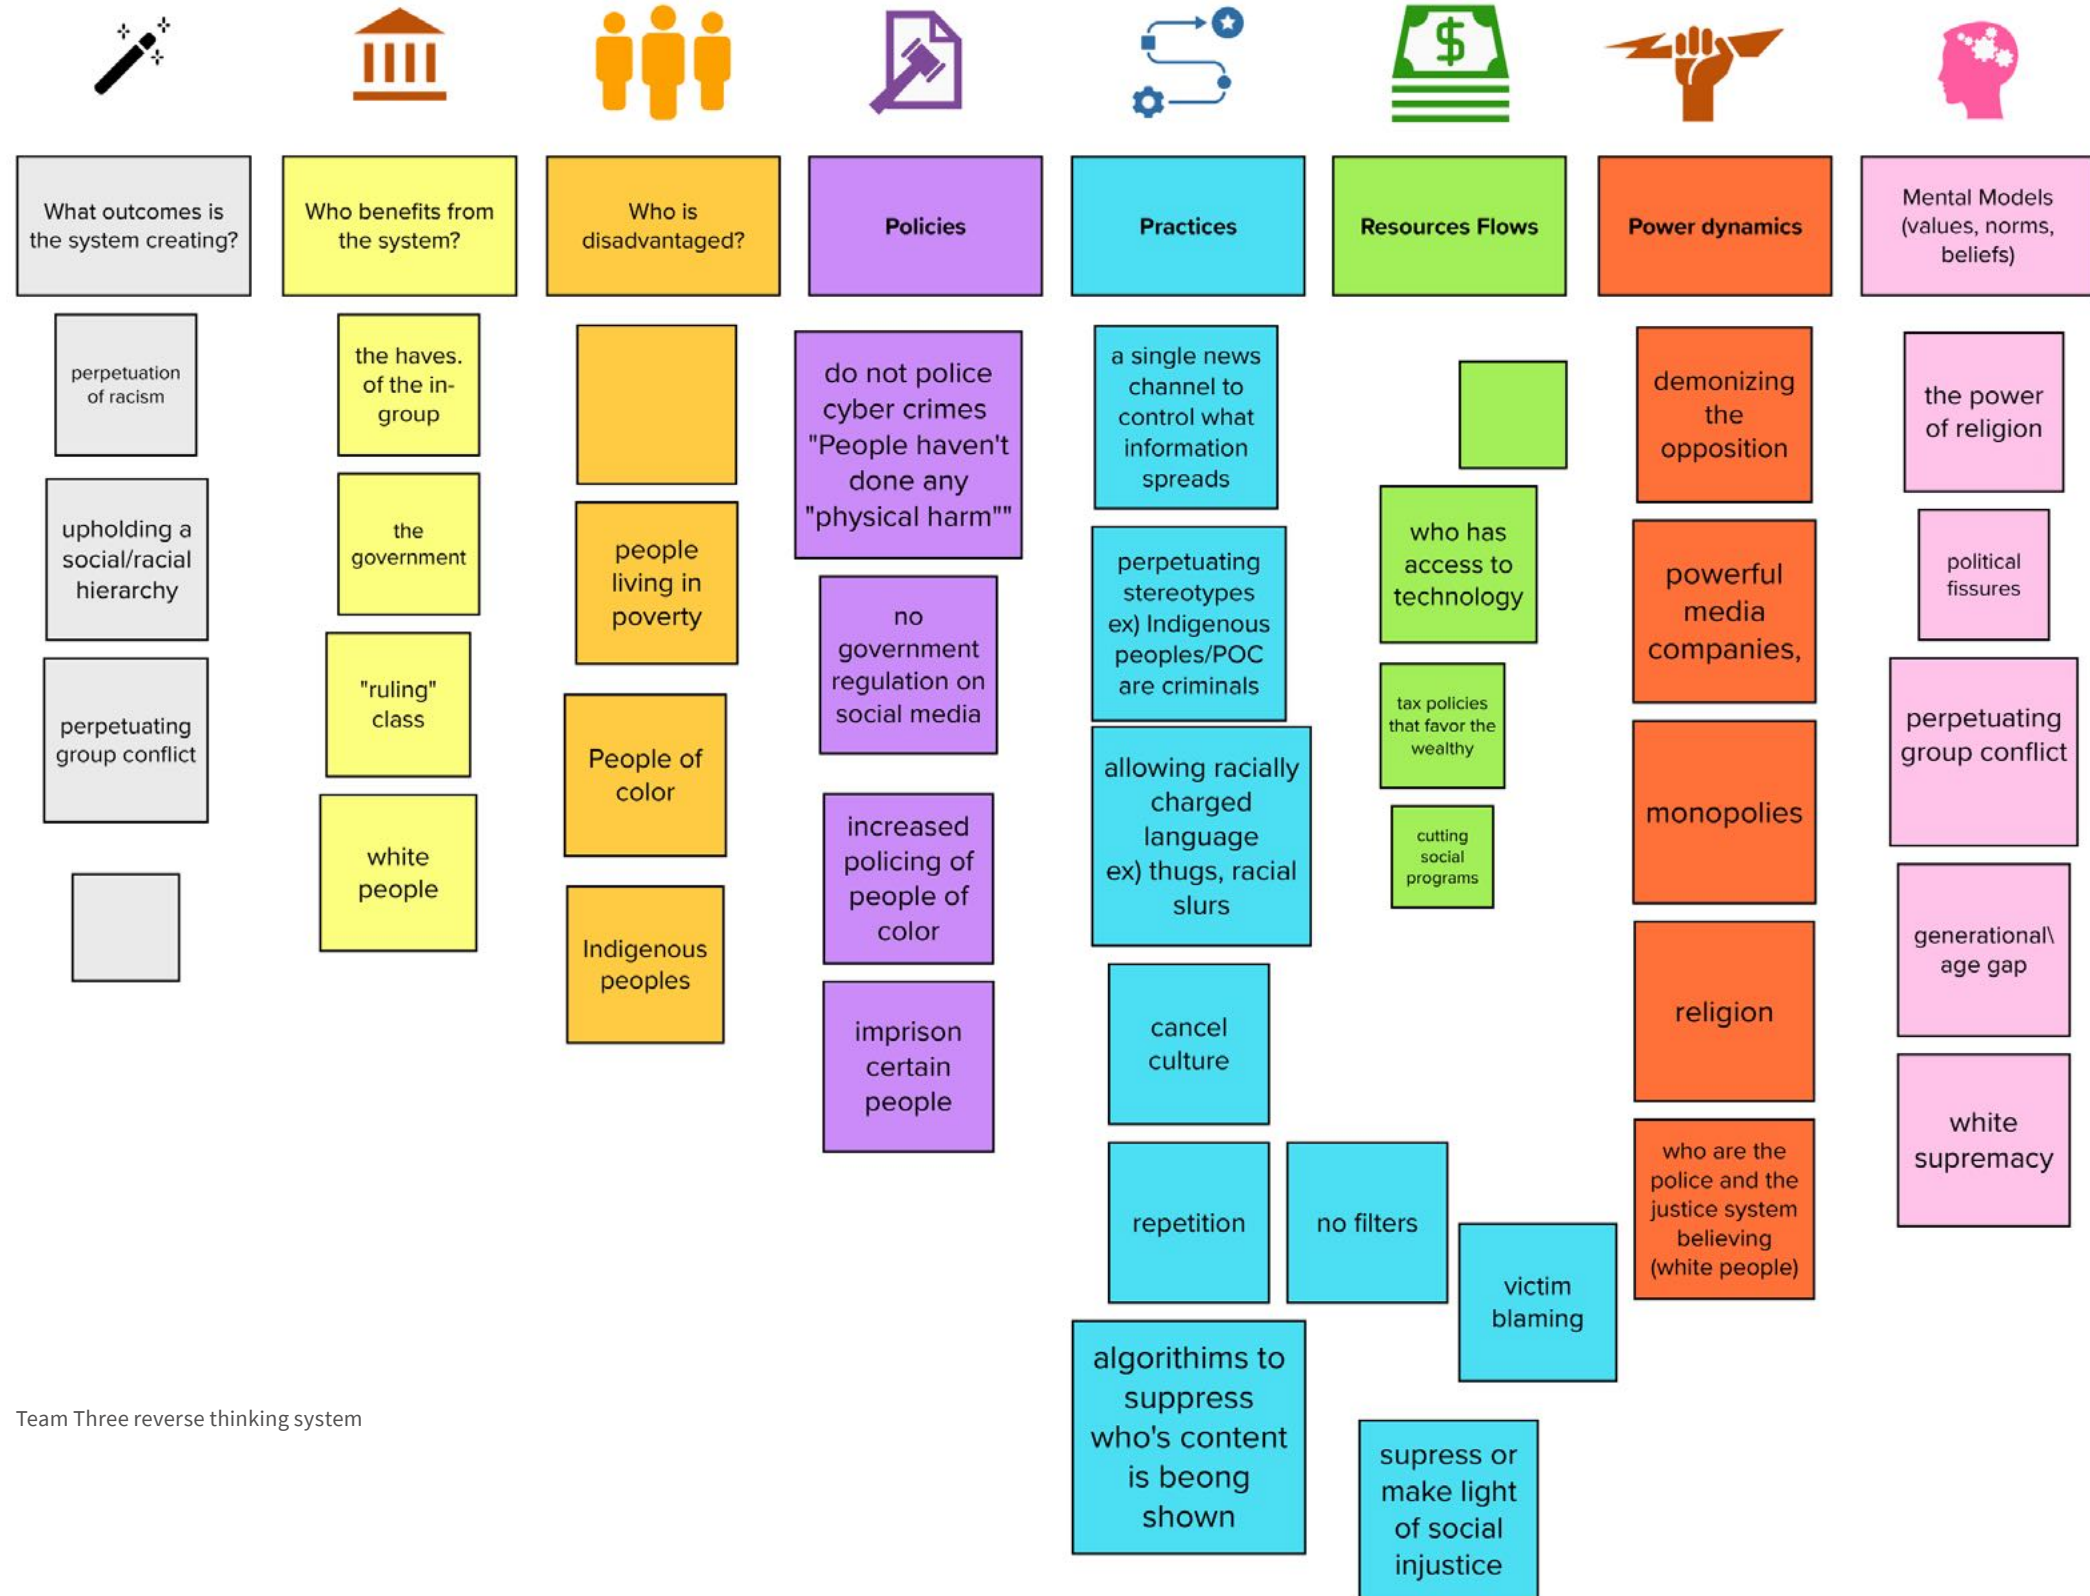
What outcomes is the system creating?

perpetuation of racism

upholding a social/racial hierarchy

perpetuating group conflict

Who benefits from the system?

the haves. of the in-group

the government

"ruling" class

white people

Who is disadvantaged?

people living in poverty

People of color

Indigenous peoples

Policies

do not police cyber crimes "People haven't done any "physical harm""

no government regulation on social media

increased policing of people of color

imprison certain people

Practices

a single news channel to control what information spreads

perpetuating stereotypes ex) Indigenous peoples/POC are criminals

allowing racially charged language ex) thugs, racial slurs

cancel culture

repetition

no filters

victim blaming

algorithims to suppress who's content is beong shown

Resources Flows

who has access to technology

tax policies that favor the wealthy

cutting social programs

supress or make light of social injustice

Power dynamics

demonizing the opposition

powerful media companies,

monopolies

religion

who are the police and the justice system believing (white people)

Mental Models (values, norms, beliefs)

the power of religion

political fissures

perpetuating group conflict

generational\ age gap

white supremacy

Team Three reverse thinking system